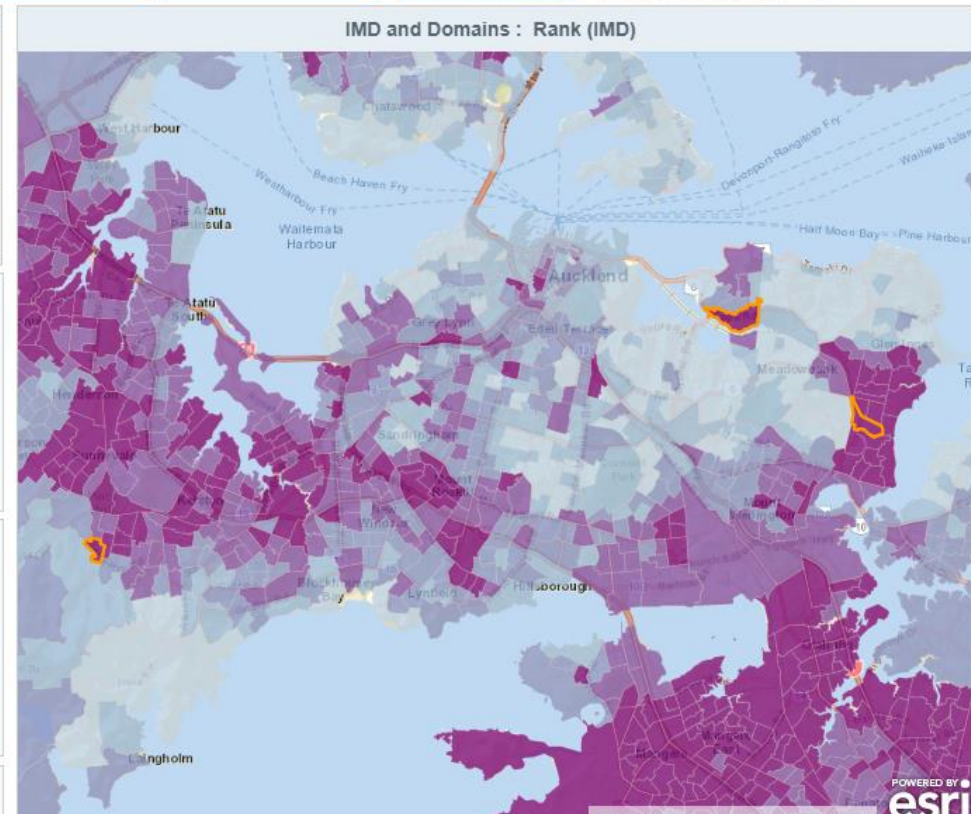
IMD and Domains : Rank (IMD)

Chatswood
West Harbour
Beach Haven Fry
Weatherbour Fry
Devonport-Rangitoto Fry
Waiheke Islan
Te Atatu Peninsula
Waitemata Harbour
Half Moon Bay - Pine Harbour
Auckland
Atatu South
Grey Lynn
Eden Terrace
Glen Innes
Meadowbank
Henderson
Sandringham
Mount Roskill
Mount Wellington
Blockhouse Bay
Lynfield
Hillsborough
Otahuhu
Mangere Bridge
Mangere
Laingholm
POWERED BY esri